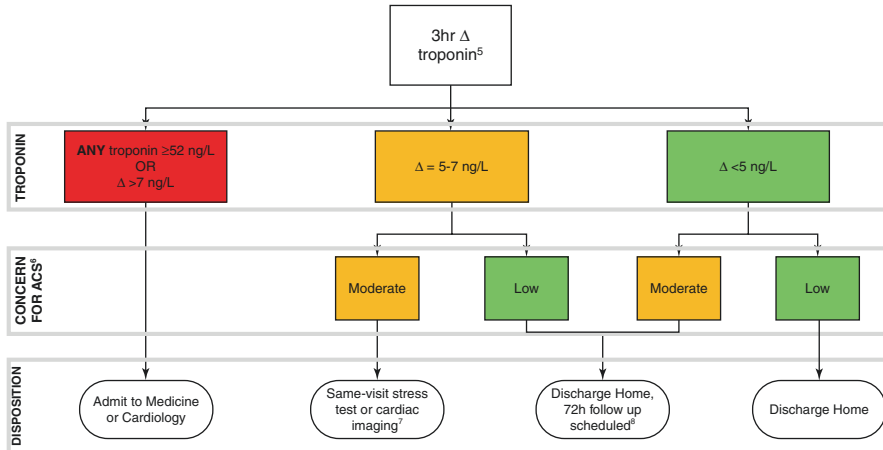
3hr $\Delta$ troponin$^5$

TROPONIN

**ANY** troponin ≥52 ng/L
OR
$\Delta$ >7 ng/L

$\Delta$ = 5-7 ng/L

$\Delta$ <5 ng/L

CONCERN FOR ACS$^6$

Moderate

Low

Moderate

Low

DISPOSITION

Admit to Medicine or Cardiology

Same-visit stress test or cardiac imaging$^7$

Discharge Home, 72h follow up scheduled$^8$

Discharge Home